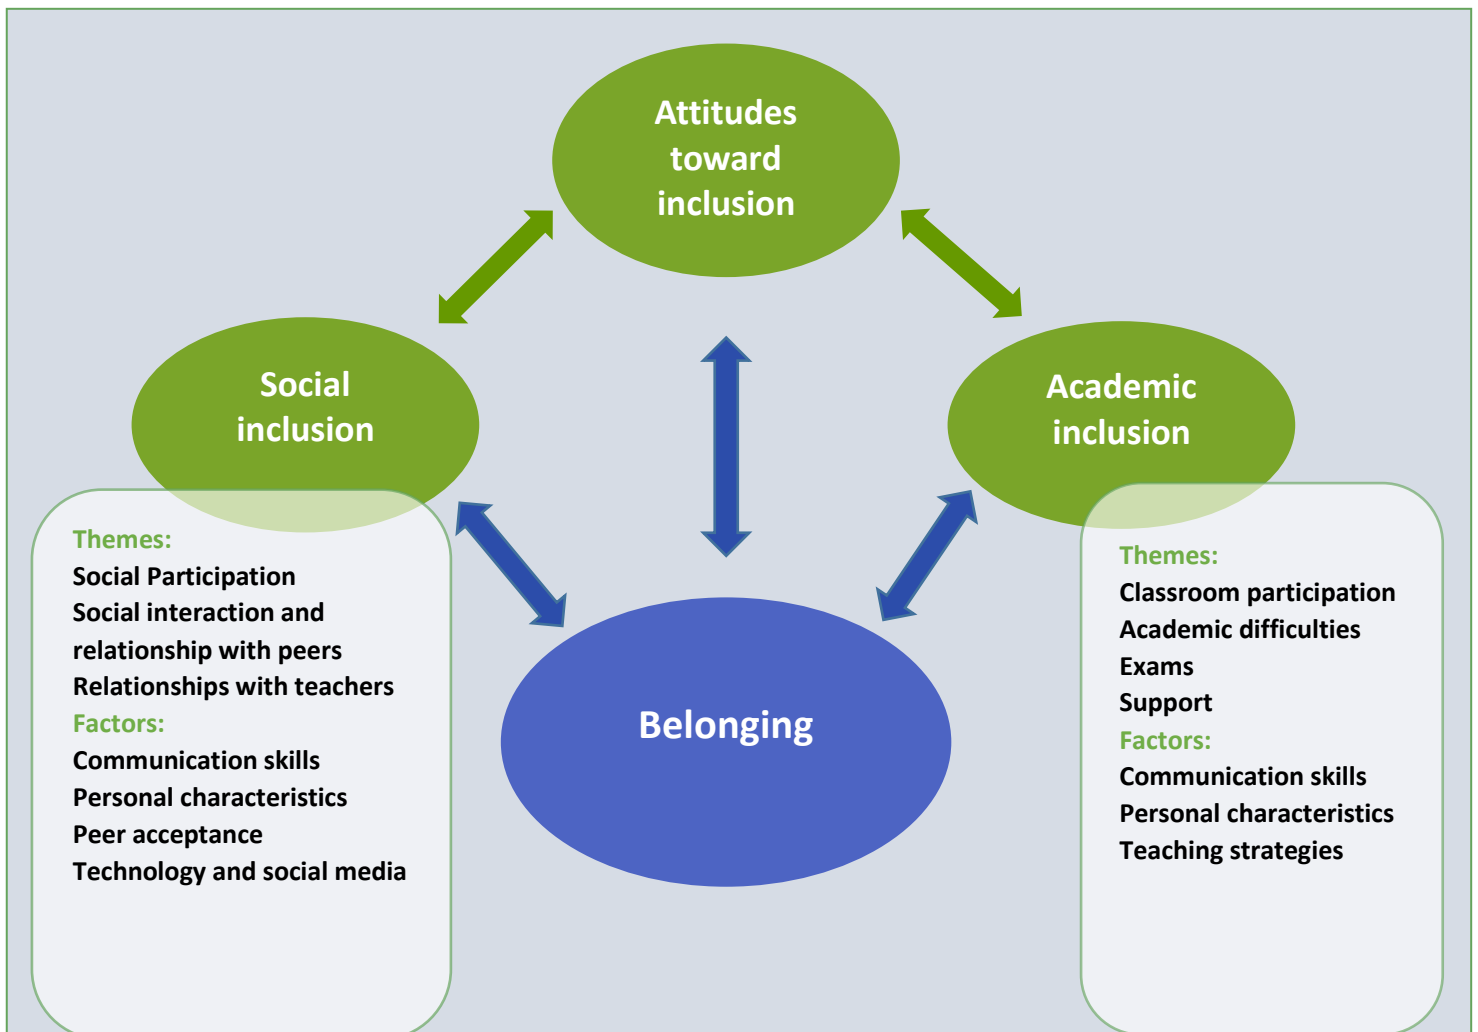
Attitudes toward inclusion

Social inclusion

Academic inclusion

Themes:
Social Participation
Social interaction and relationship with peers
Relationships with teachers
Factors:
Communication skills
Personal characteristics
Peer acceptance
Technology and social media

Belonging

Themes:
Classroom participation
Academic difficulties
Exams
Support
Factors:
Communication skills
Personal characteristics
Teaching strategies